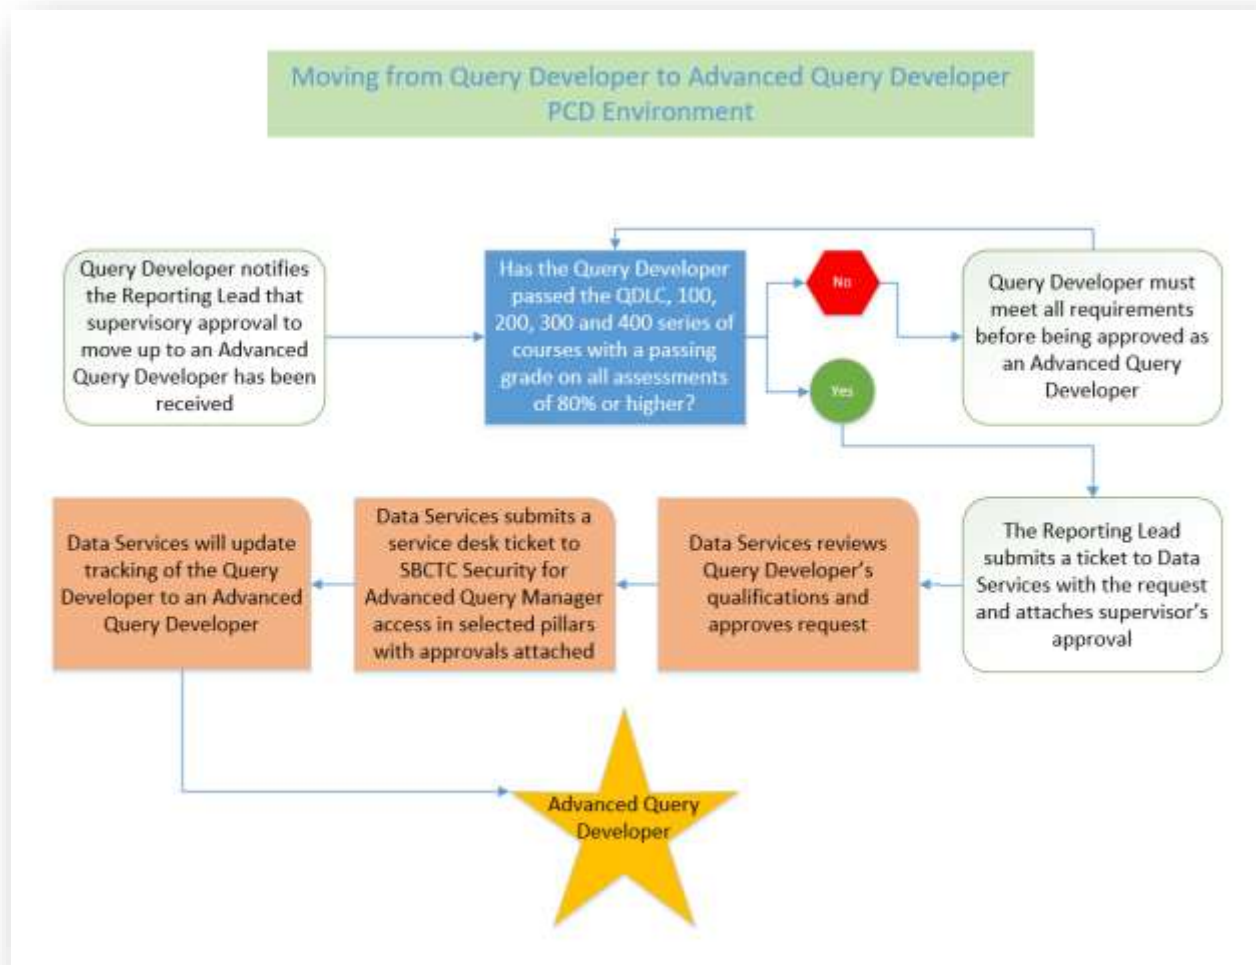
Moving from Query Developer to Advanced Query Developer
PCD Environment

Query Developer notifies the Reporting Lead that supervisory approval to move up to an Advanced Query Developer has been received

Has the Query Developer passed the QDLC, 100, 200, 300 and 400 series of courses with a passing grade on all assessments of 80% or higher?

No

Yes

Query Developer must meet all requirements before being approved as an Advanced Query Developer

The Reporting Lead submits a ticket to Data Services with the request and attaches supervisor's approval

Data Services reviews Query Developer's qualifications and approves request

Data Services submits a service desk ticket to SBCTC Security for Advanced Query Manager access in selected pillars with approvals attached

Data Services will update tracking of the Query Developer to an Advanced Query Developer

Advanced Query Developer